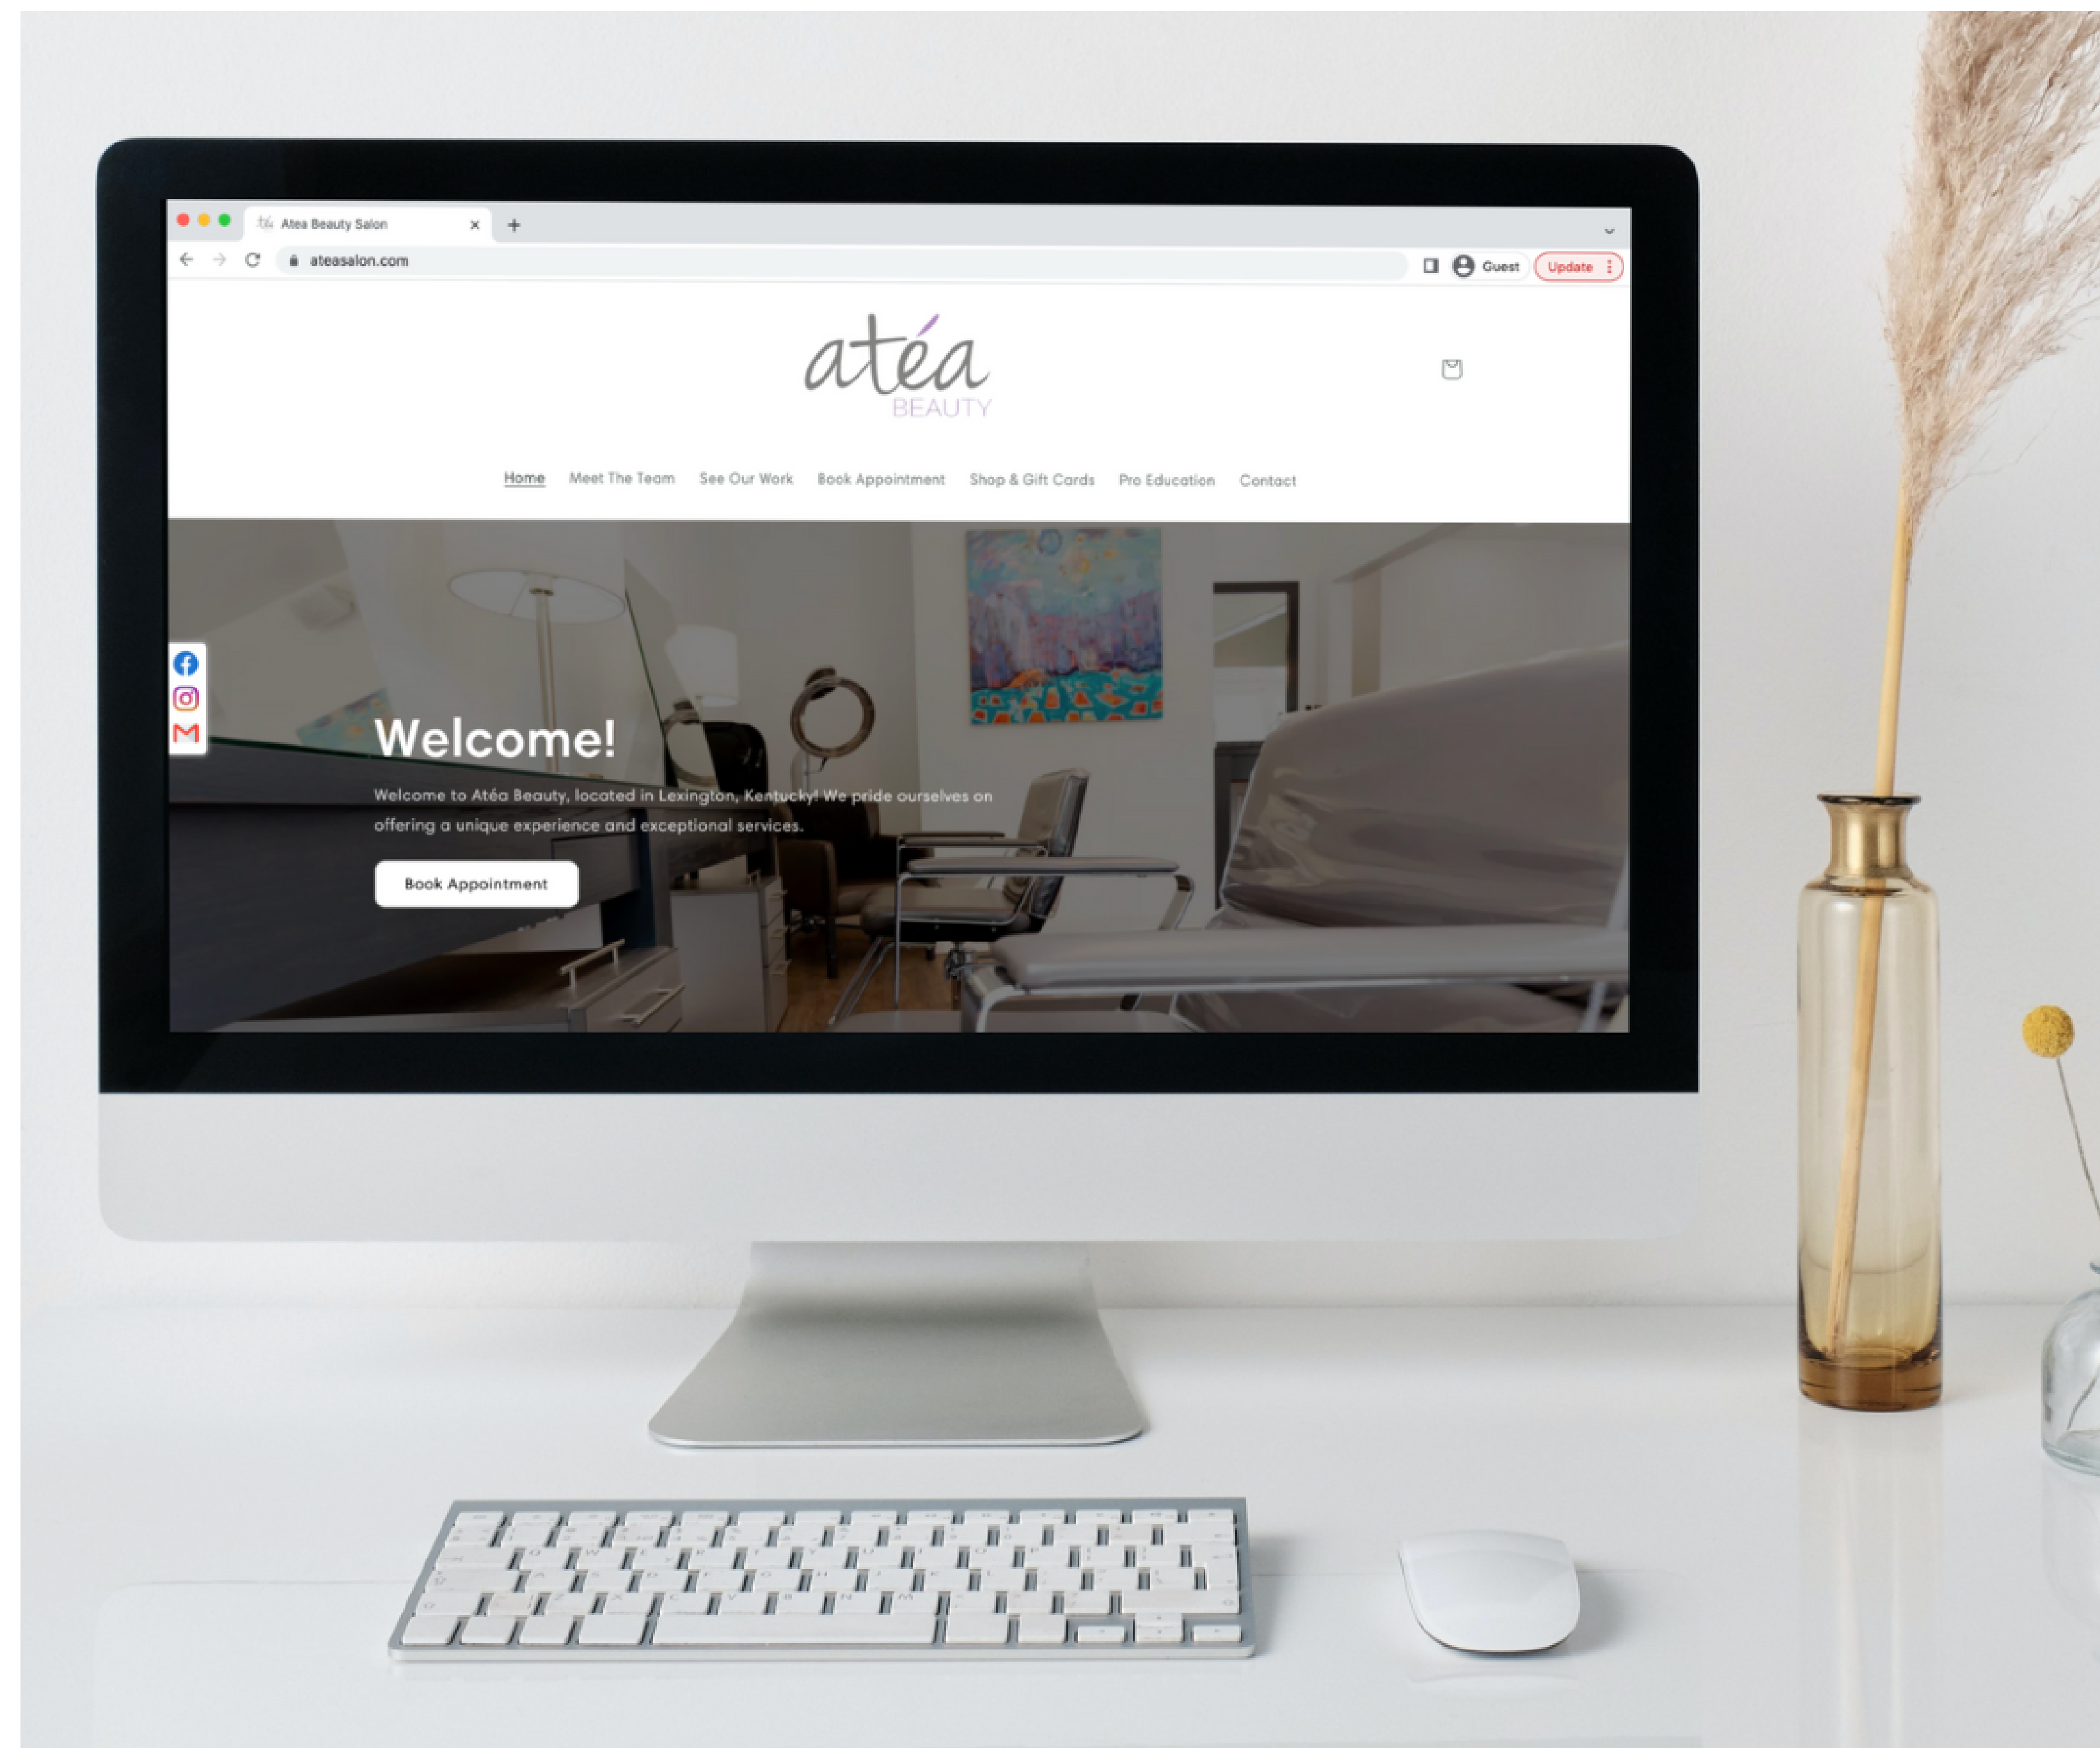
Atea Beauty Salon × +

ateasalon.com

Guest Update

atéa
BEAUTY

Home Meet The Team See Our Work Book Appointment Shop & Gift Cards Pro Education Contact

Welcome!

Welcome to Atéa Beauty, located in Lexington, Kentucky! We pride ourselves on offering a unique experience and exceptional services.

Book Appointment